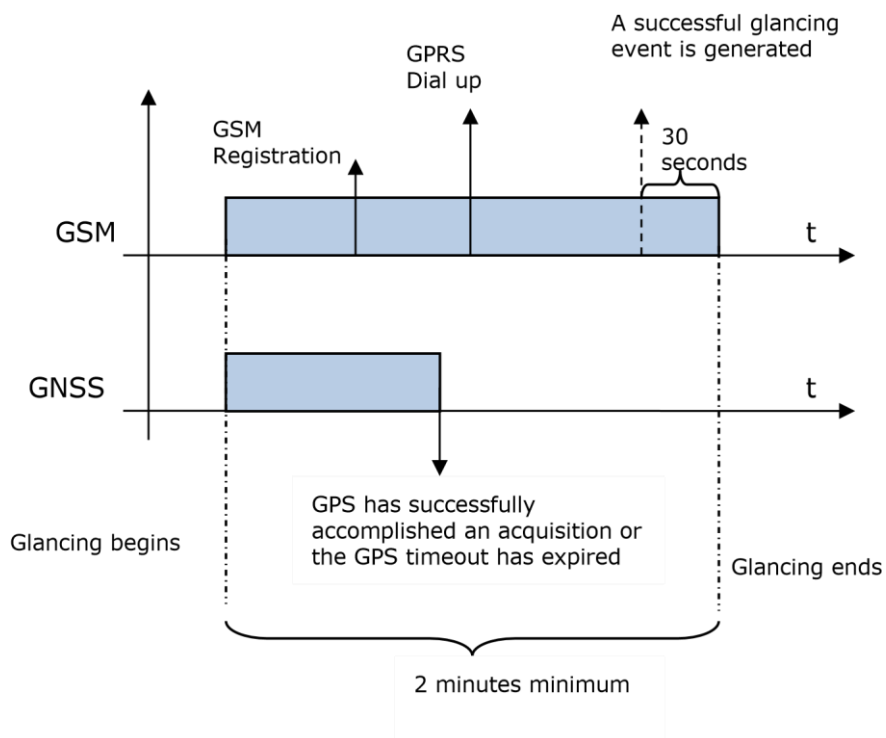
A successful glancing event is generated

GPRS Dial up

GSM Registration

30 seconds

GSM

t

GNSS

t

GPS has successfully accomplished an acquisition or the GPS timeout has expired

Glancing begins

Glancing ends

2 minutes minimum